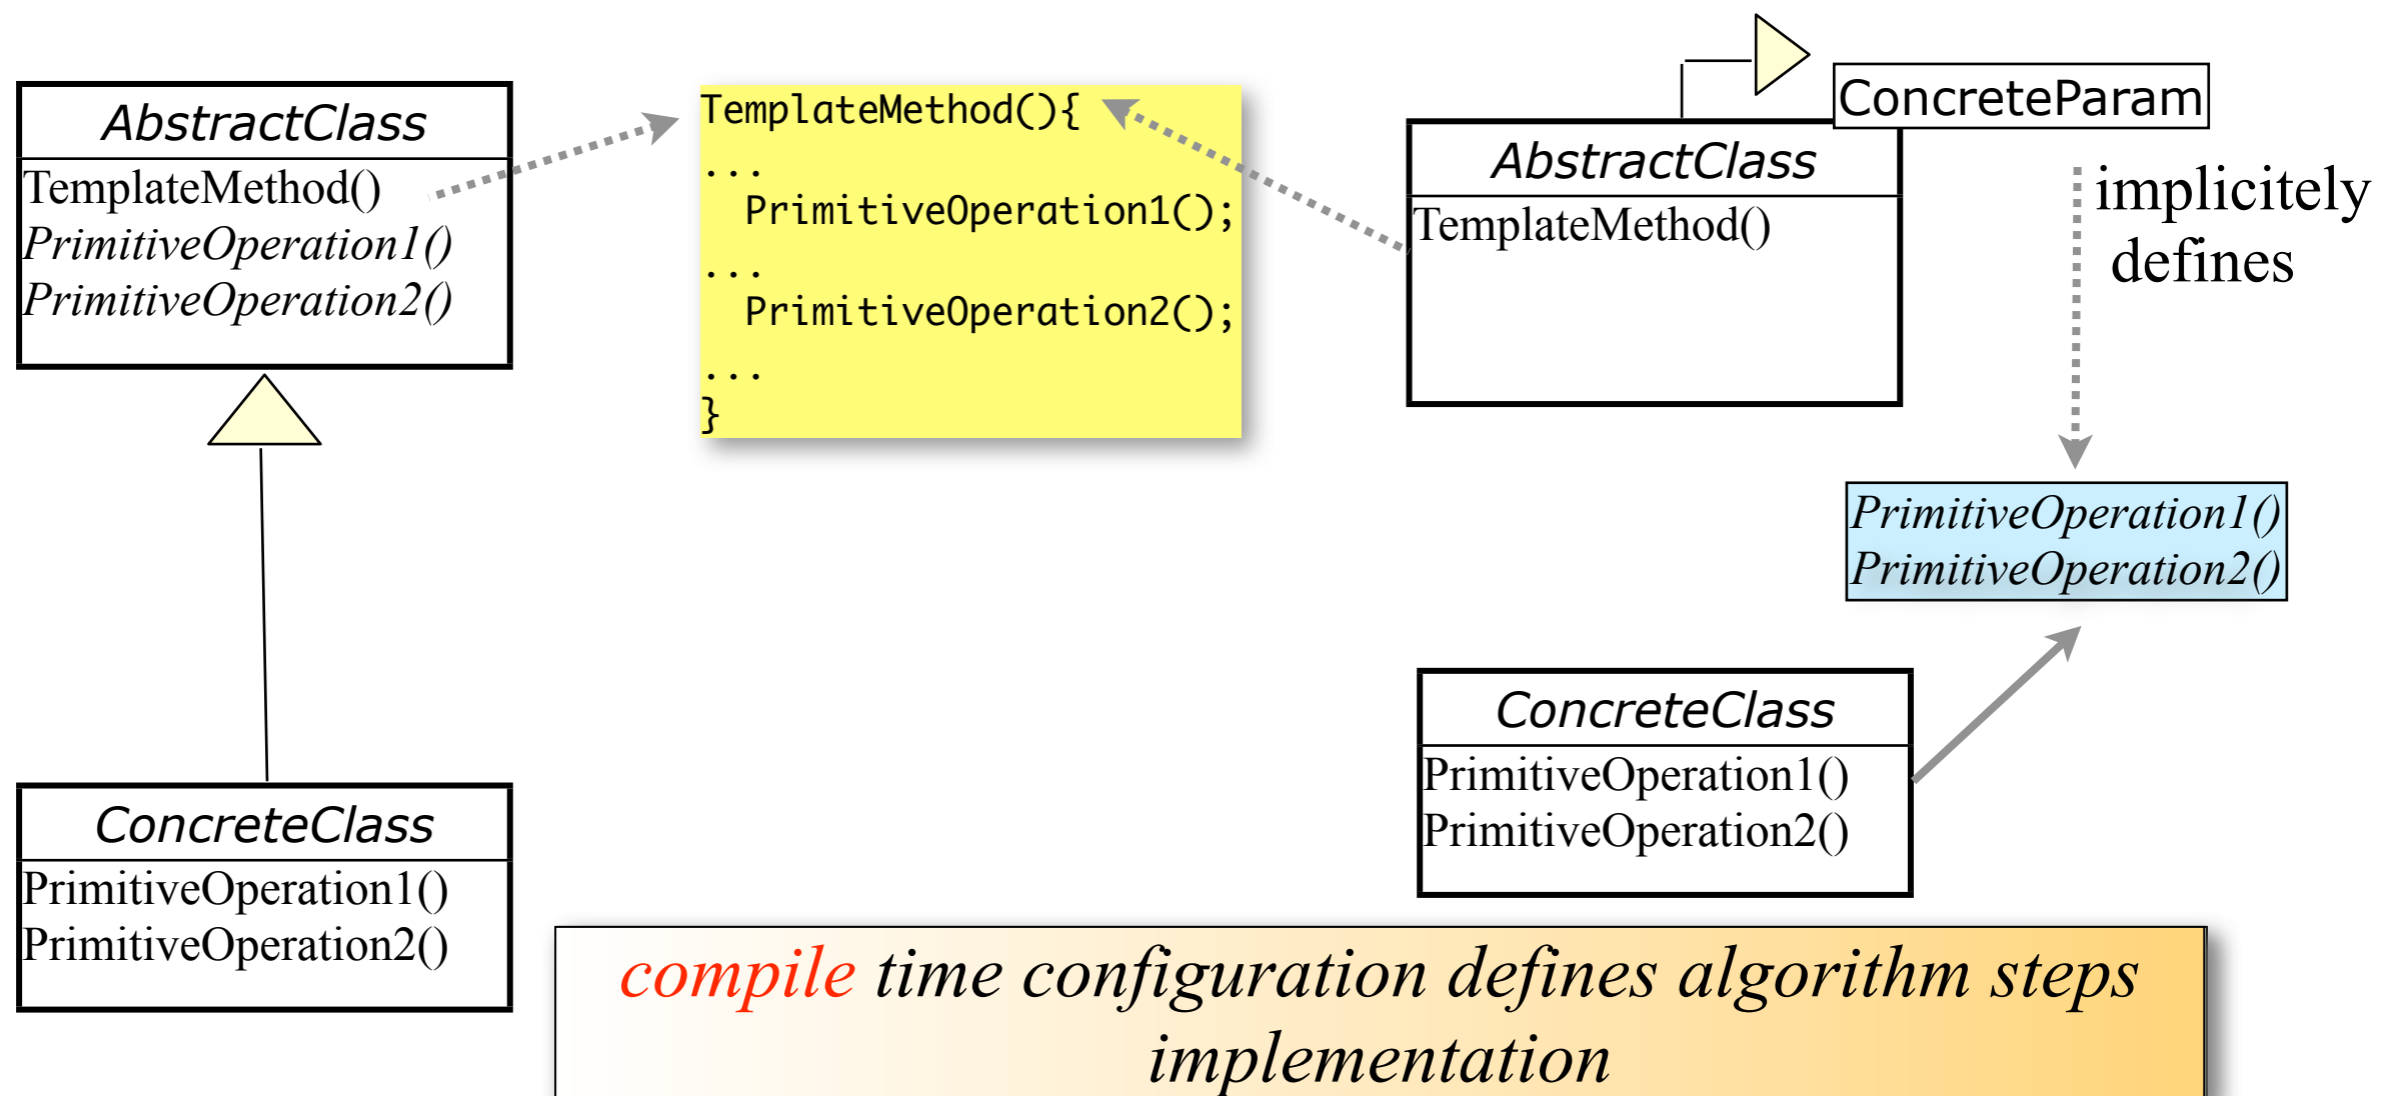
AbstractClass
TemplateMethod()
PrimitiveOperation1()
PrimitiveOperation2()

TemplateMethod(){
...
PrimitiveOperation1();
...
PrimitiveOperation2();
...
}

ConcreteParam

AbstractClass
TemplateMethod()

implicitely defines

PrimitiveOperation1()
PrimitiveOperation2()

ConcreteClass
PrimitiveOperation1()
PrimitiveOperation2()

ConcreteClass
PrimitiveOperation1()
PrimitiveOperation2()

compile time configuration defines algorithm steps implementation